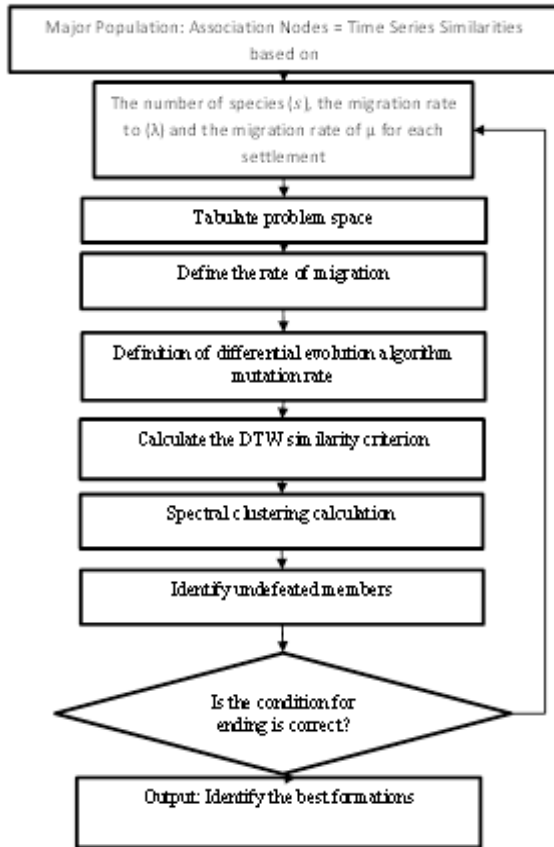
Major Population: Association Nodes = Time Series Similarities based on

The number of species ($s$), the migration rate to ($\lambda$) and the migration rate of $\mu$ for each settlement

Tabulate problem space

Define the rate of migration

Definition of differential evolution algorithm mutation rate

Calculate the DTW similarity criterion

Spectral clustering calculation

Identify undefeated members

Is the condition for ending is correct?

Output: Identify the best formations